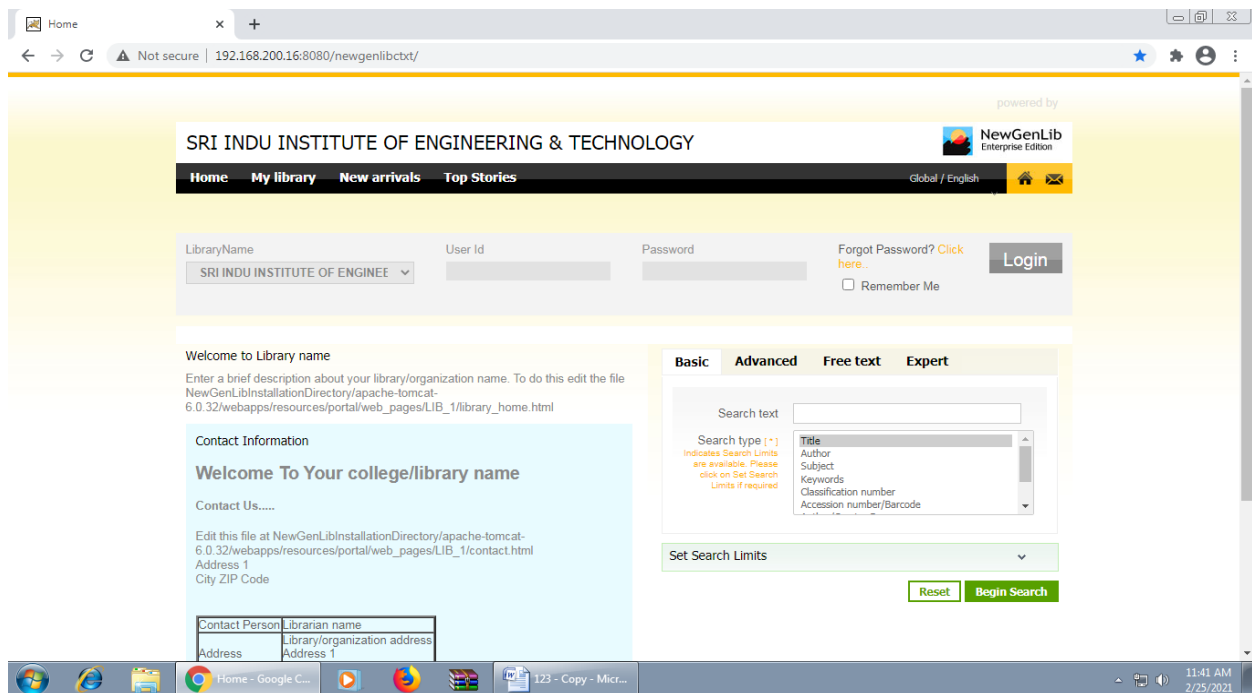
Home

Not secure | 192.168.200.16:8080/newgenlibctxt/

powered by

SRI INDU INSTITUTE OF ENGINEERING & TECHNOLOGY

NewGenLib
Enterprise Edition

Home My library New arrivals Top Stories

Global / English

LibraryName
SRI INDU INSTITUTE OF ENGINEE

User Id

Password

Forgot Password? Click here..

Remember Me

Login

Welcome to Library name

Enter a brief description about your library/organization name. To do this edit the file NewGenLibInstallationDirectory/apache-tomcat-6.0.32/webapps/resources/portal/web_pages/LIB_1/library_home.html

Contact Information

Welcome To Your college/library name

Contact Us.....

Edit this file at NewGenLibInstallationDirectory/apache-tomcat-6.0.32/webapps/resources/portal/web_pages/LIB_1/contact.html
Address 1
City ZIP Code

| Contact Person | Librarian name |
|---|---|
| Address | Library/organization address Address 1 |

Basic Advanced Free text Expert

Search text

Search type [*]
Indicates Search Limits are available. Please click on Set Search Limits if required

Title
Author
Subject
Keywords
Classification number
Accession number/Barcode

Set Search Limits

Reset Begin Search

Home - Google C...

123 - Copy - Micr...

11:41 AM
2/25/2021